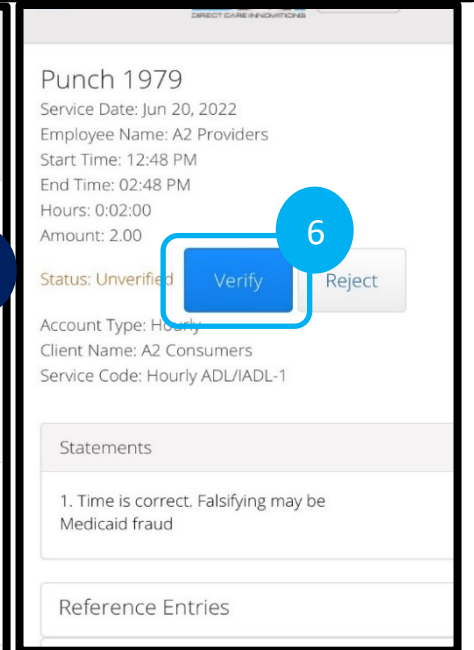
DIRECT CARE INNOVATIONS

Punch 1979
Service Date: Jun 20, 2022
Employee Name: A2 Providers
Start Time: 12:48 PM
End Time: 02:48 PM
Hours: 0:02:00
Amount: 2.00

6

Status: Unverified Verify Reject

Account Type: Hourly
Client Name: A2 Consumers
Service Code: Hourly ADL/IADL-1

Statements

1. Time is correct. Falsifying may be Medicaid fraud

Reference Entries